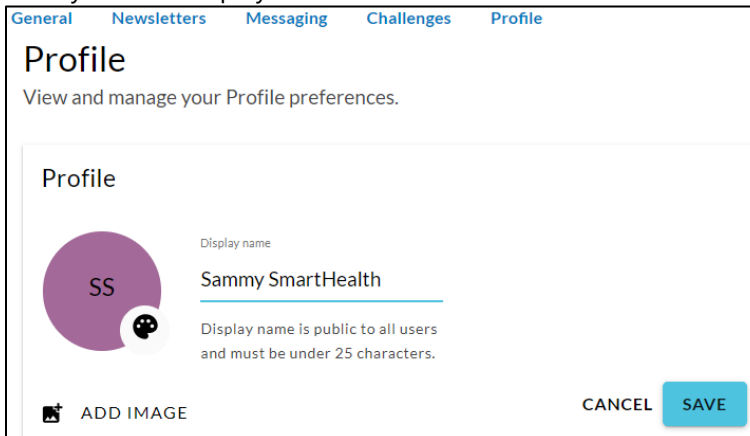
General Newsletters Messaging Challenges Profile

Profile

View and manage your Profile preferences.

Profile

SS

Display name

Sammy SmartHealth

Display name is public to all users and must be under 25 characters.

ADD IMAGE

CANCEL SAVE